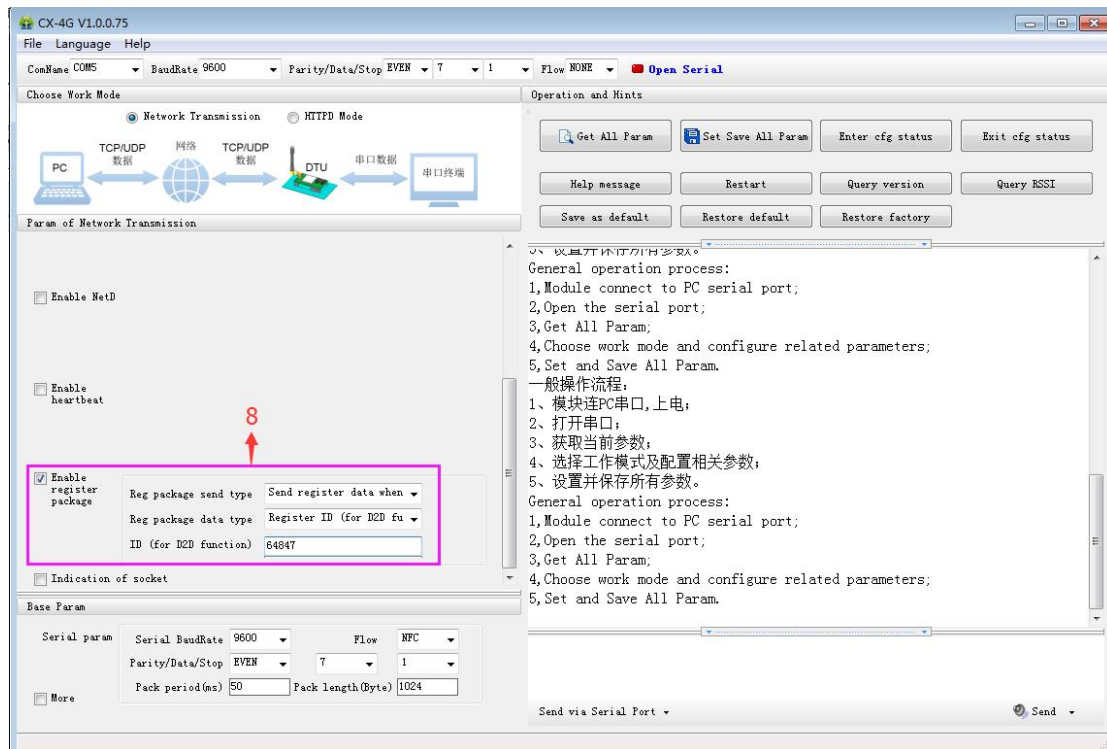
CX-4G V1.0.0.75

File Language Help

ComName COM5 BaudRate 9600 Parity/Data/Stop EVEN 7 1 Flow NONE Open Serial

Choose Work Mode

Network Transmission HTTPD Mode

PC TCP/UDP 数据 网络 TCP/UDP 数据 DTU 串口数据 串口终端

Param of Network Transmission

Enable NetD

Enable heartbeat

8

Enable register package

Reg package send type Send register data when

Reg package data type Register ID (for D2D fu

ID (for D2D function) 64847

Indication of socket

Base Param

Serial param Serial BaudRate 9600 Flow NFC

Parity/Data/Stop EVEN 7 1

Pack period(ms) 50 Pack length(Byte) 1024

More

Operation and Hints

Get All Param Set Save All Param Enter cfg status Exit cfg status

Help message Restart Query version Query RSSI

Save as default Restore default Restore factory

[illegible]
General operation process:
1,Module connect to PC serial port;
2,Open the serial port;
3,Get All Param;
4,Choose work mode and configure related parameters;
5,Set and Save All Param.
一般操作流程:
1、模块连PC串口,上电;
2、打开串口;
3、获取当前参数;
4、选择工作模式及配置相关参数;
5、设置并保存所有参数。
General operation process:
1,Module connect to PC serial port;
2,Open the serial port;
3,Get All Param;
4,Choose work mode and configure related parameters;
5,Set and Save All Param.

Send via Serial Port Send